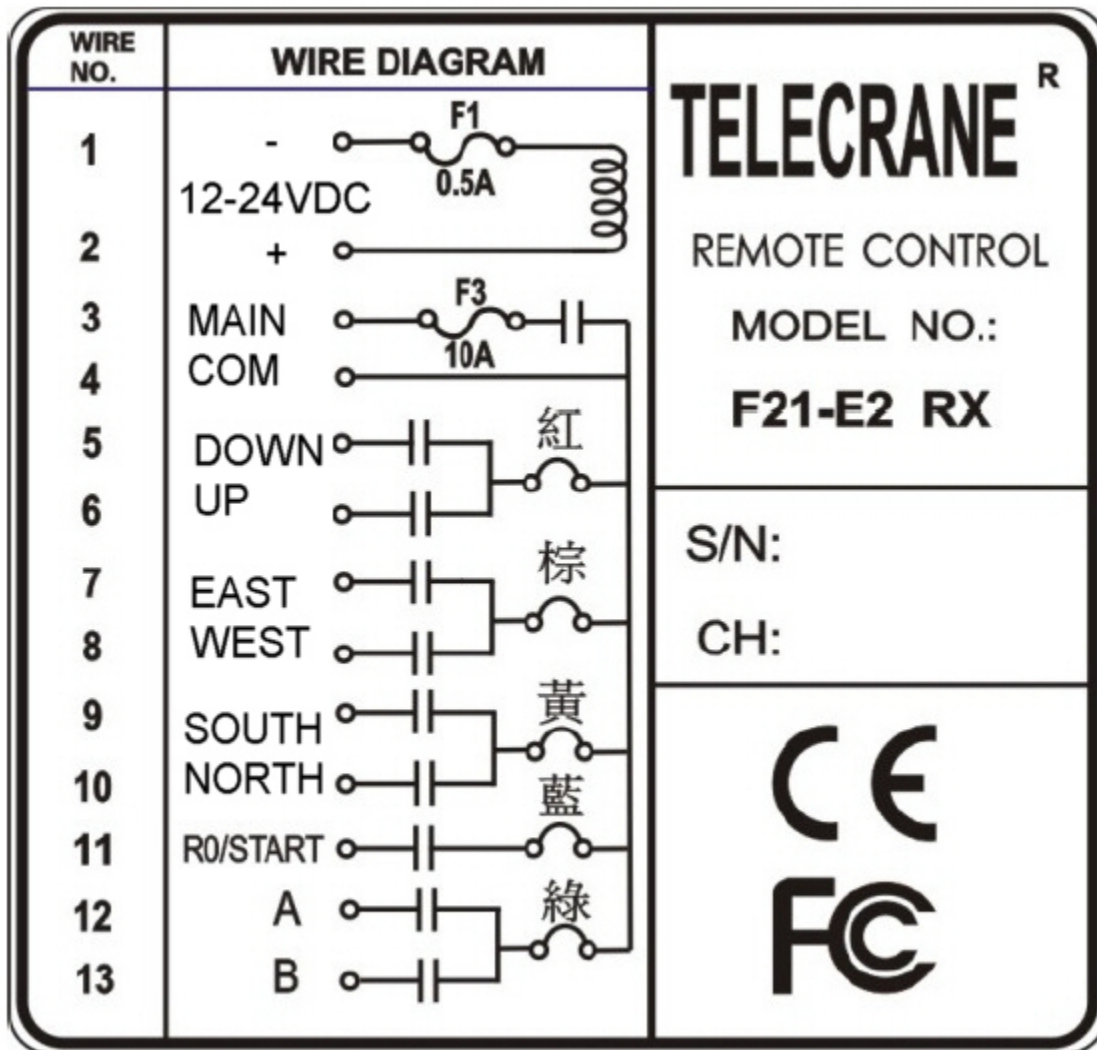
| WIRE NO. | WIRE DIAGRAM |
|---|---|
| 1 | - F1 0.5A |
| | 12-24VDC |
| 2 | + |
| 3 | MAIN F3 10A |
| 4 | COM |
| 5 | DOWN 紅 |
| 6 | UP |
| 7 | EAST 棕 |
| 8 | WEST |
| 9 | SOUTH 黃 |
| 10 | NORTH 藍 |
| 11 | R0/START |
| 12 | A 綠 |
| 13 | B |

TELECRANE R

REMOTE CONTROL

MODEL NO.:

F21-E2 RX

S/N:

CH:

CE

FC